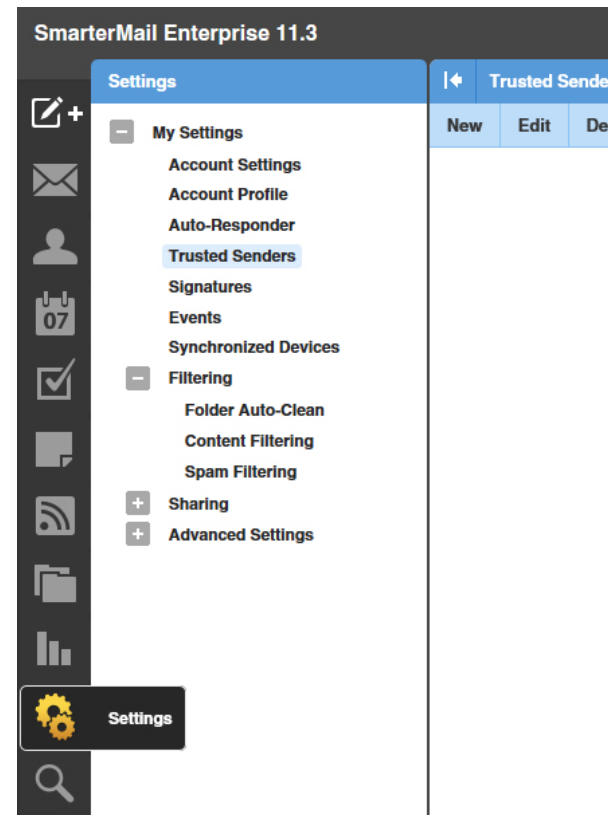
SmarterMail Enterprise 11.3

Settings

My Settings
Account Settings
Account Profile
Auto-Responder
Trusted Senders
Signatures
Events
Synchronized Devices
Filtering
Folder Auto-Clean
Content Filtering
Spam Filtering
Sharing
Advanced Settings

07

Settings

Trusted Sende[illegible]

New
Edit
De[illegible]